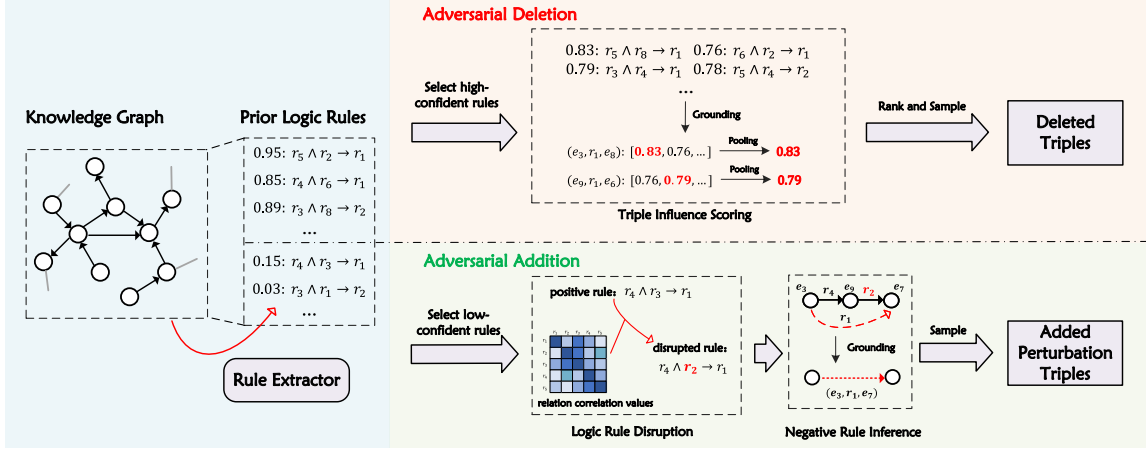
Knowledge Graph

Prior Logic Rules

$0.95: r_5 \wedge r_2 \rightarrow r_1$
$0.85: r_4 \wedge r_6 \rightarrow r_1$
$0.89: r_3 \wedge r_8 \rightarrow r_2$
...

$0.15: r_4 \wedge r_3 \rightarrow r_1$
$0.03: r_3 \wedge r_1 \rightarrow r_2$
...

Rule Extractor

Adversarial Deletion

Select high-confident rules

$0.83: r_5 \wedge r_8 \rightarrow r_1$ $0.76: r_6 \wedge r_2 \rightarrow r_1$
$0.79: r_3 \wedge r_4 \rightarrow r_1$ $0.78: r_5 \wedge r_4 \rightarrow r_2$
...

Grounding

$(e_3, r_1, e_8)$: $[0.83, 0.76, ...]$ Pooling $0.83$
$(e_9, r_1, e_6)$: $[0.76, 0.79, ...]$ Pooling $0.79$

Triple Influence Scoring

Rank and Sample

Deleted Triples

Adversarial Addition

Select low-confident rules

positive rule: $r_4 \wedge r_3 \rightarrow r_1$

disrupted rule: $r_4 \wedge r_2 \rightarrow r_1$

relation correlation values

Logic Rule Disruption

$e_3$ $r_4$ $e_9$ $r_2$ $e_7$
$r_1$

Grounding

$(e_3, r_1, e_7)$

Negative Rule Inference

Sample

Added Perturbation Triples